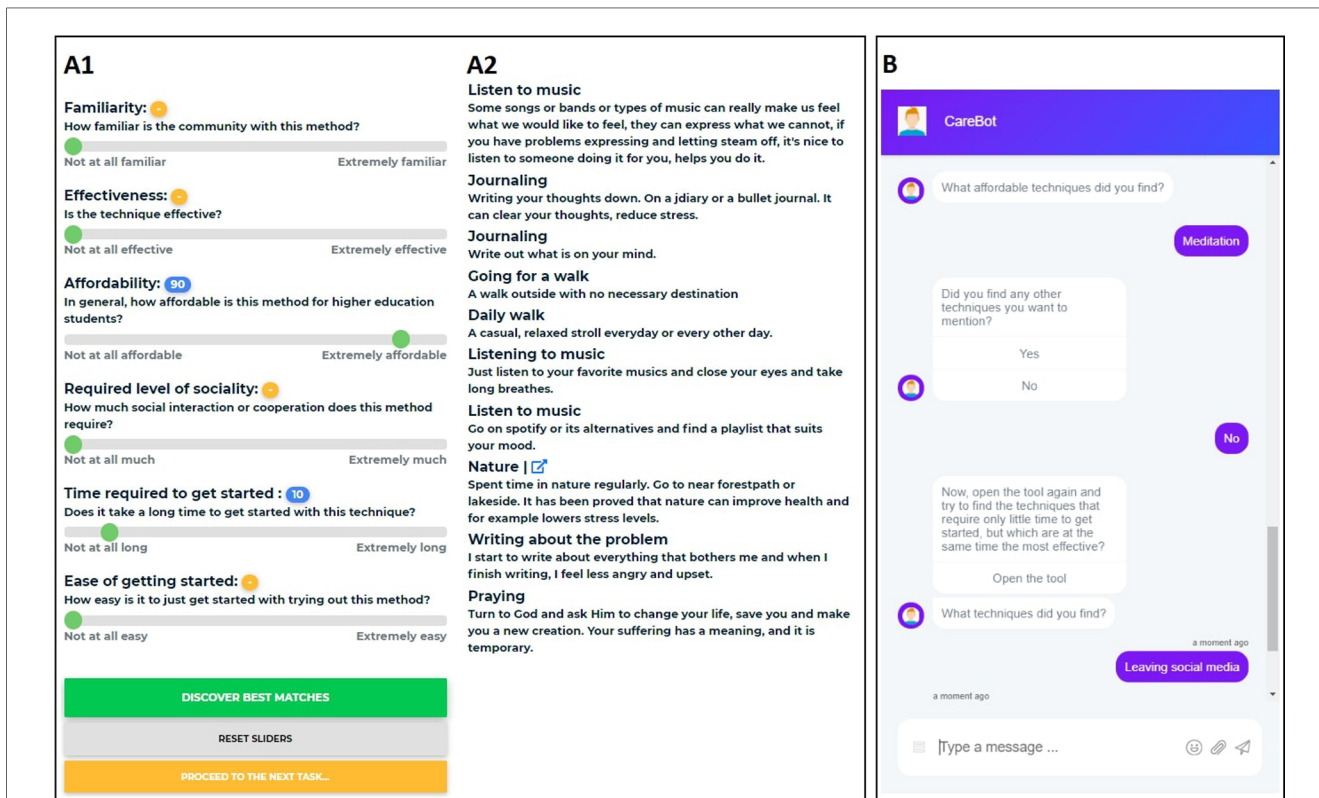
A1

Familiarity: -
How familiar is the community with this method?
Not at all familiar Extremely familiar

Effectiveness: -
Is the technique effective?
Not at all effective Extremely effective

Affordability: 90
In general, how affordable is this method for higher education students?
Not at all affordable Extremely affordable

Required level of sociality: -
How much social interaction or cooperation does this method require?
Not at all much Extremely much

Time required to get started : 10
Does it take a long time to get started with this technique?
Not at all long Extremely long

Ease of getting started: -
How easy is it to just get started with trying out this method?
Not at all easy Extremely easy

DISCOVER BEST MATCHES
RESET SLIDERS
PROCEED TO THE NEXT TASK...

A2

Listen to music
Some songs or bands or types of music can really make us feel what we would like to feel, they can express what we cannot, if you have problems expressing and letting steam off, it's nice to listen to someone doing it for you, helps you do it.

Journaling
Writing your thoughts down. On a jdiary or a bullet journal. It can clear your thoughts, reduce stress.

Journaling
Write out what is on your mind.

Going for a walk
A walk outside with no necessary destination

Daily walk
A casual, relaxed stroll everyday or every other day.

Listening to music
Just listen to your favorite musics and close your eyes and take long breathes.

Listen to music
Go on spotify or its alternatives and find a playlist that suits your mood.

Nature |
Spent time in nature regularly. Go to near forestpath or lakeside. It has been proved that nature can improve health and for example lowers stress levels.

Writing about the problem
I start to write about everything that bothers me and when I finish writing, I feel less angry and upset.

Praying
Turn to God and ask Him to change your life, save you and make you a new creation. Your suffering has a meaning, and it is temporary.

B

CareBot

What affordable techniques did you find?

Meditation

Did you find any other techniques you want to mention?
Yes
No

No

Now, open the tool again and try to find the techniques that require only little time to get started, but which are at the same time the most effective?
Open the tool

What techniques did you find?

a moment ago
Leaving social media
a moment ago

Type a message ...